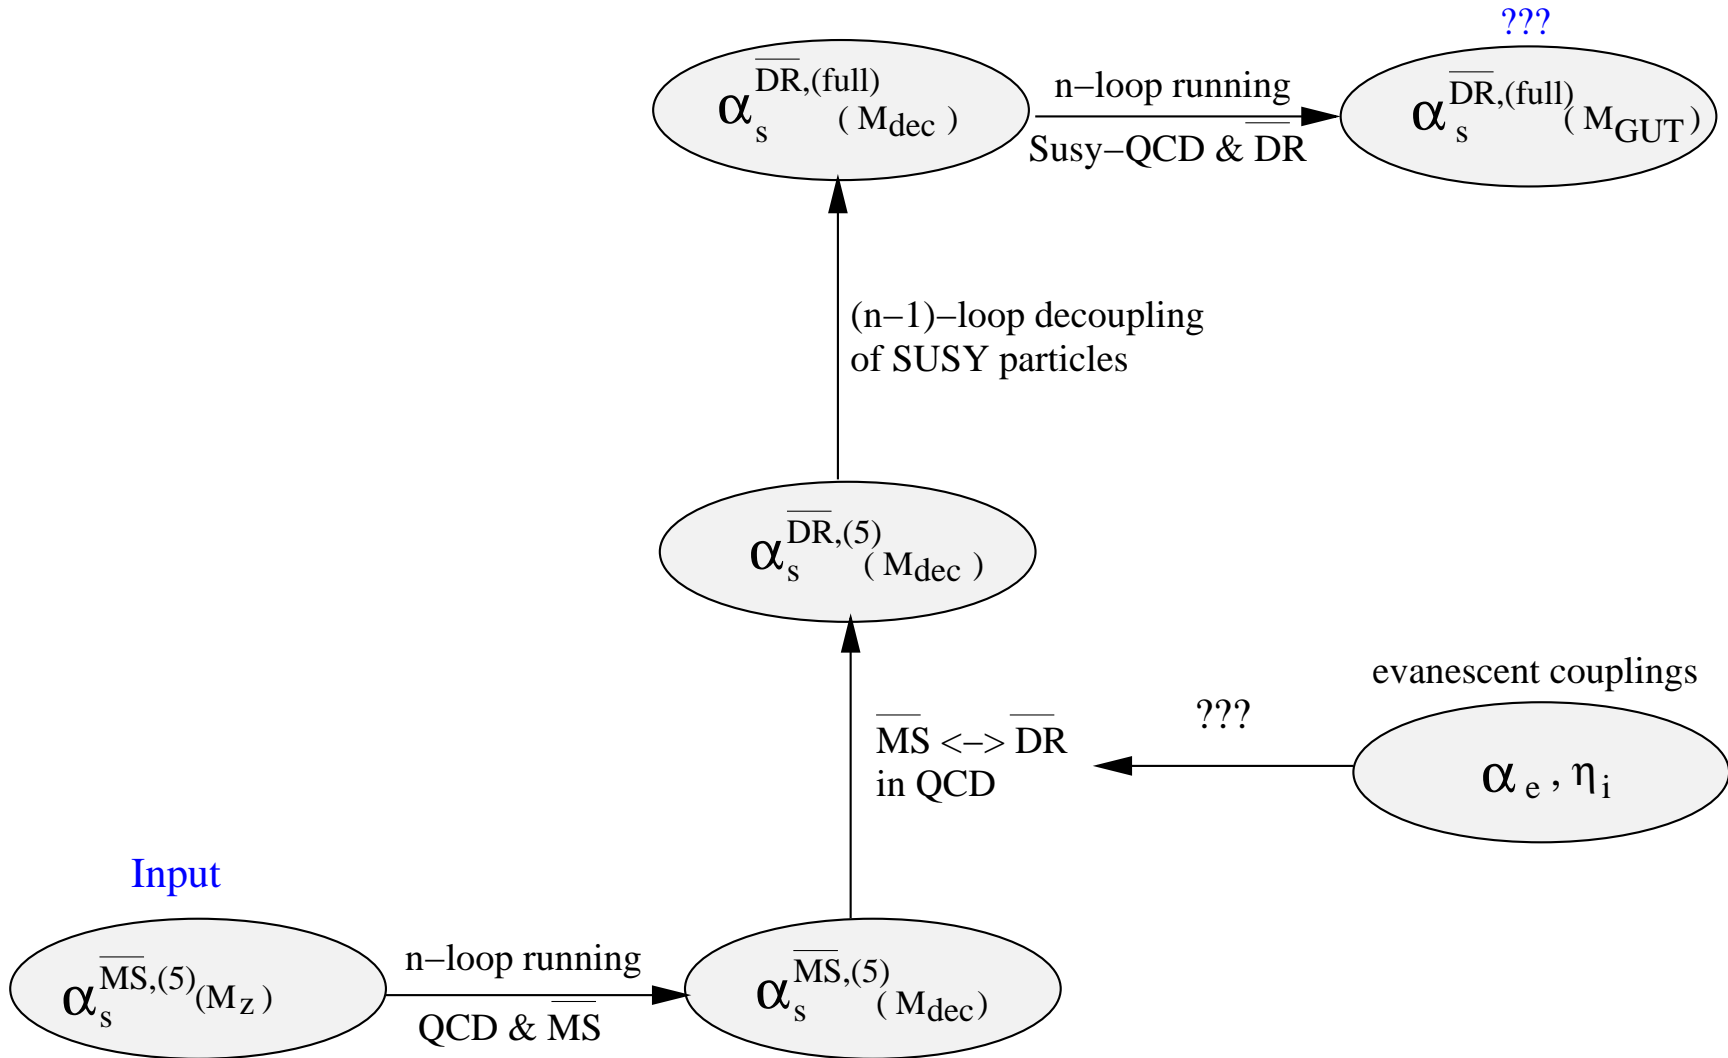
???

$\alpha_s^{\overline{DR},(full)}(M_{dec})$

n–loop running

Susy–QCD & $\overline{DR}$

$\alpha_s^{\overline{DR},(full)}(M_{GUT})$

(n–1)–loop decoupling of SUSY particles

$\alpha_s^{\overline{DR},(5)}(M_{dec})$

evanescent couplings

???

$\overline{MS}$ <–> $\overline{DR}$ in QCD

$\alpha_e , \eta_i$

Input

$\alpha_s^{\overline{MS},(5)}(M_Z)$

n–loop running

QCD & $\overline{MS}$

$\alpha_s^{\overline{MS},(5)}(M_{dec})$